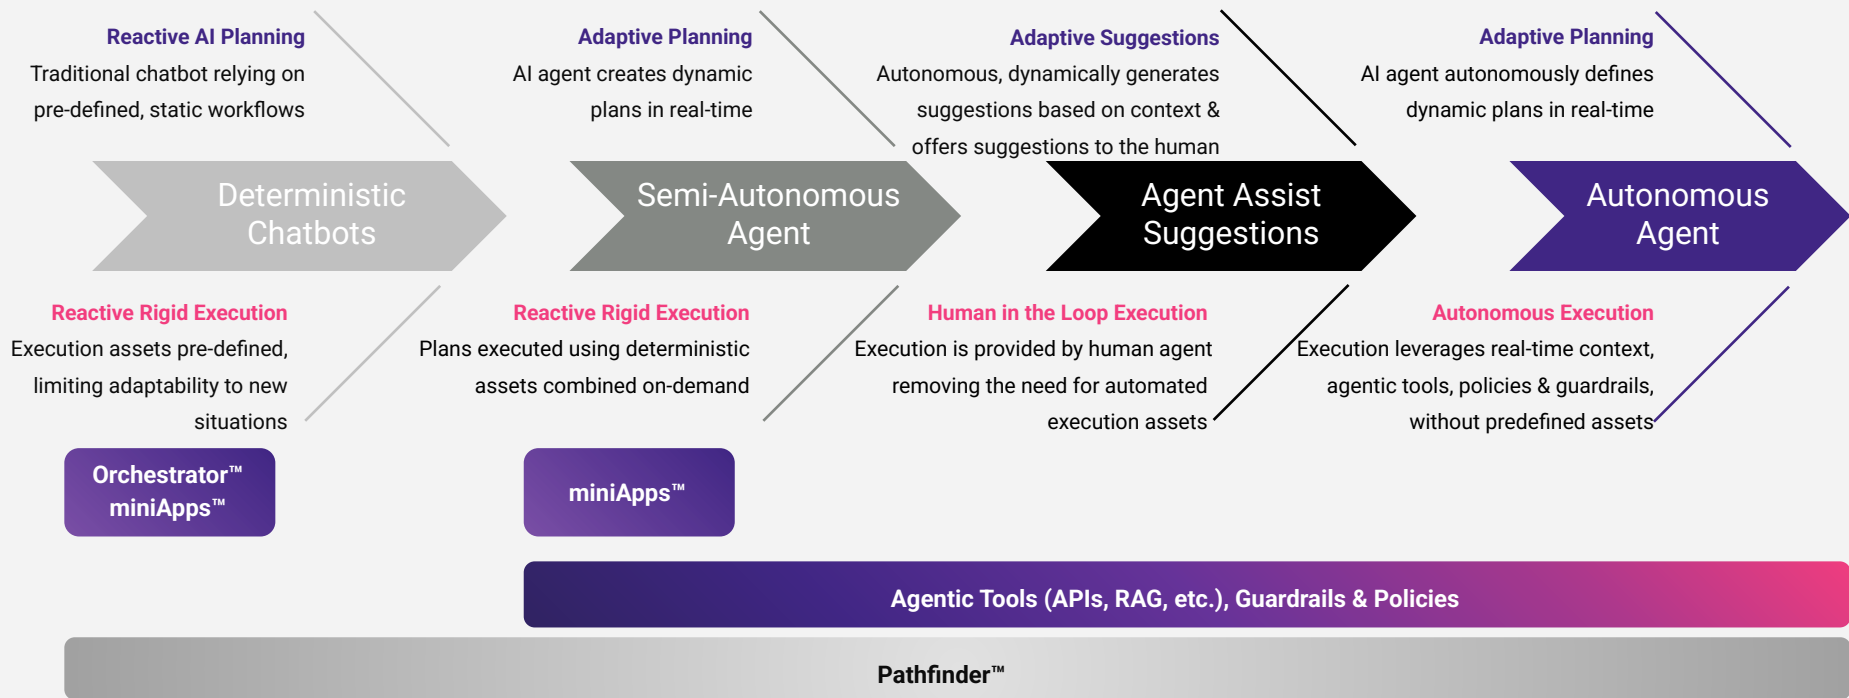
Reactive AI Planning
Traditional chatbot relying on pre-defined, static workflows

Adaptive Planning
AI agent creates dynamic plans in real-time

Adaptive Suggestions
Autonomous, dynamically generates suggestions based on context & offers suggestions to the human

Adaptive Planning
AI agent autonomously defines dynamic plans in real-time

Deterministic Chatbots

Semi-Autonomous Agent

Agent Assist Suggestions

Autonomous Agent

Reactive Rigid Execution
Execution assets pre-defined, limiting adaptability to new situations

Reactive Rigid Execution
Plans executed using deterministic assets combined on-demand

Human in the Loop Execution
Execution is provided by human agent removing the need for automated execution assets

Autonomous Execution
Execution leverages real-time context, agentic tools, policies & guardrails, without predefined assets

Orchestrator™ miniApps™

miniApps™

Agentic Tools (APIs, RAG, etc.), Guardrails & Policies

Pathfinder™